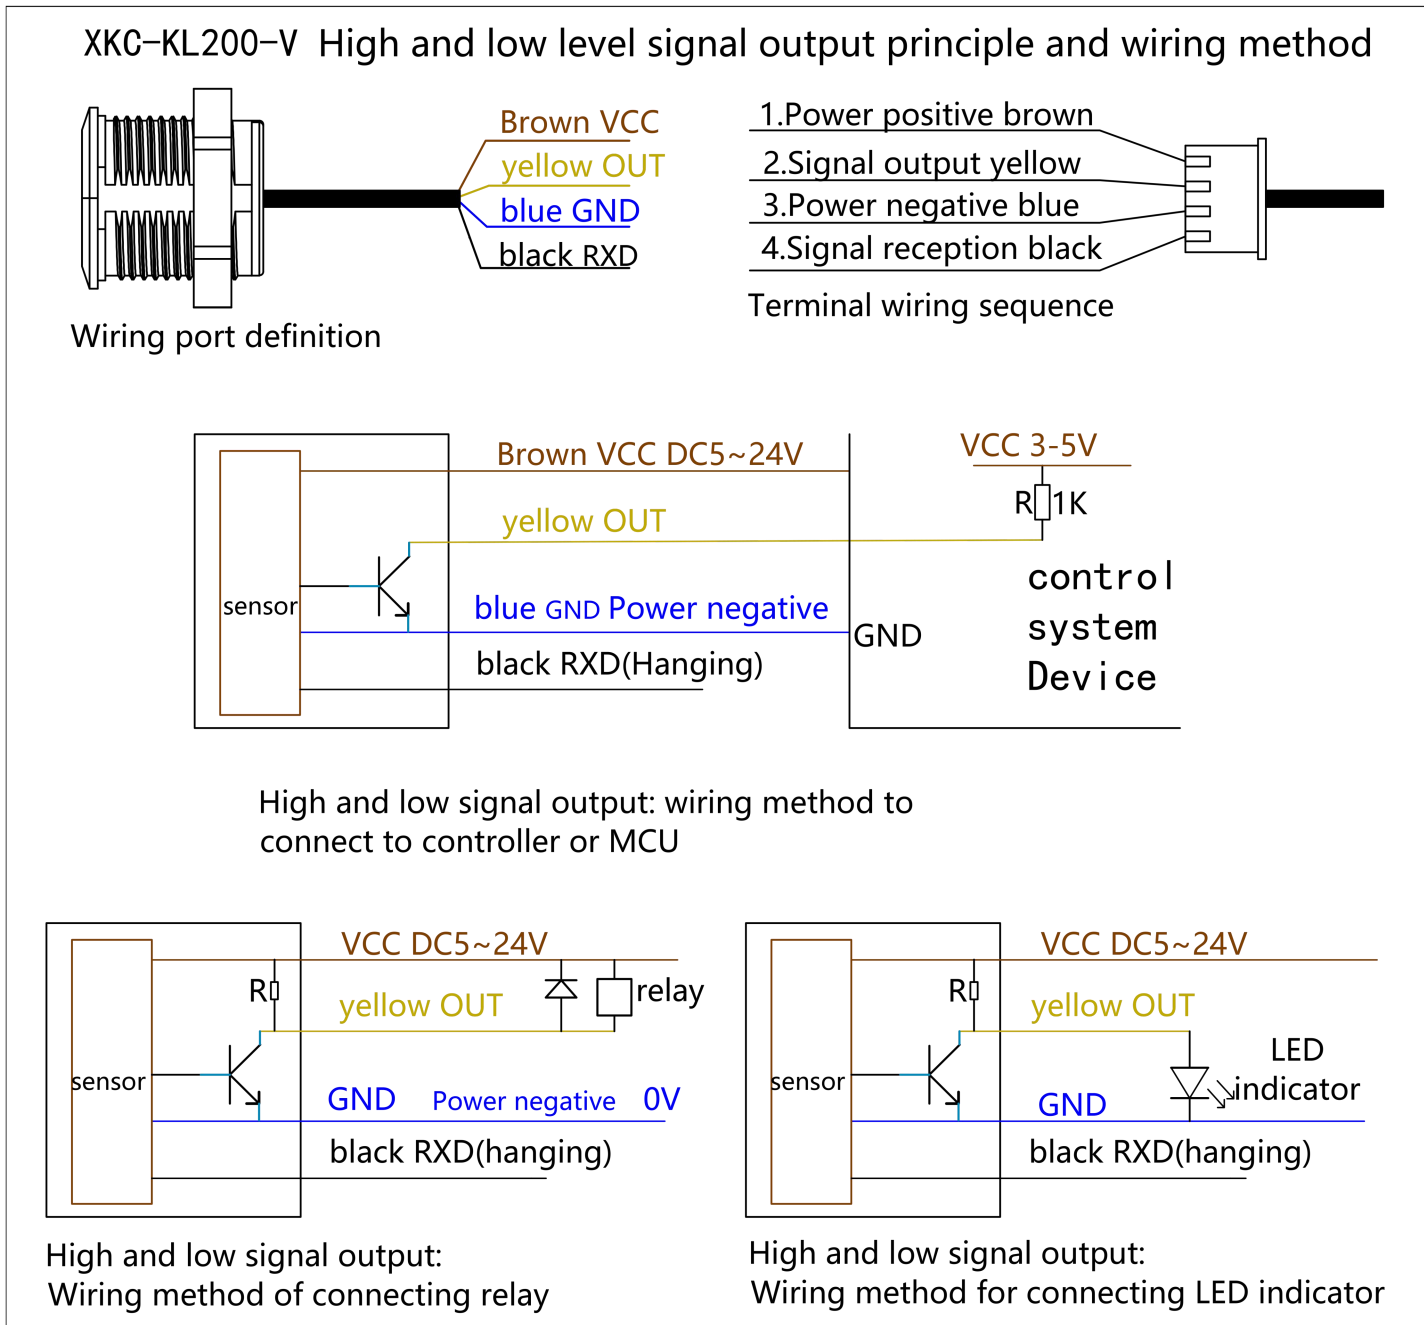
XKC-KL200-V High and low level signal output principle and wiring method

Brown VCC
yellow OUT
blue GND
black RXD

Wiring port definition

1.Power positive brown
2.Signal output yellow
3.Power negative blue
4.Signal reception black

Terminal wiring sequence

sensor
Brown VCC DC5~24V
yellow OUT
blue GND Power negative
black RXD(Hanging)
GND
VCC 3-5V
R 1K
control system Device

High and low signal output: wiring method to connect to controller or MCU

sensor
R
VCC DC5~24V
yellow OUT
relay
GND Power negative 0V
black RXD(hanging)

High and low signal output: Wiring method of connecting relay

sensor
R
VCC DC5~24V
yellow OUT
LED indicator
GND
black RXD(hanging)

High and low signal output: Wiring method for connecting LED indicator